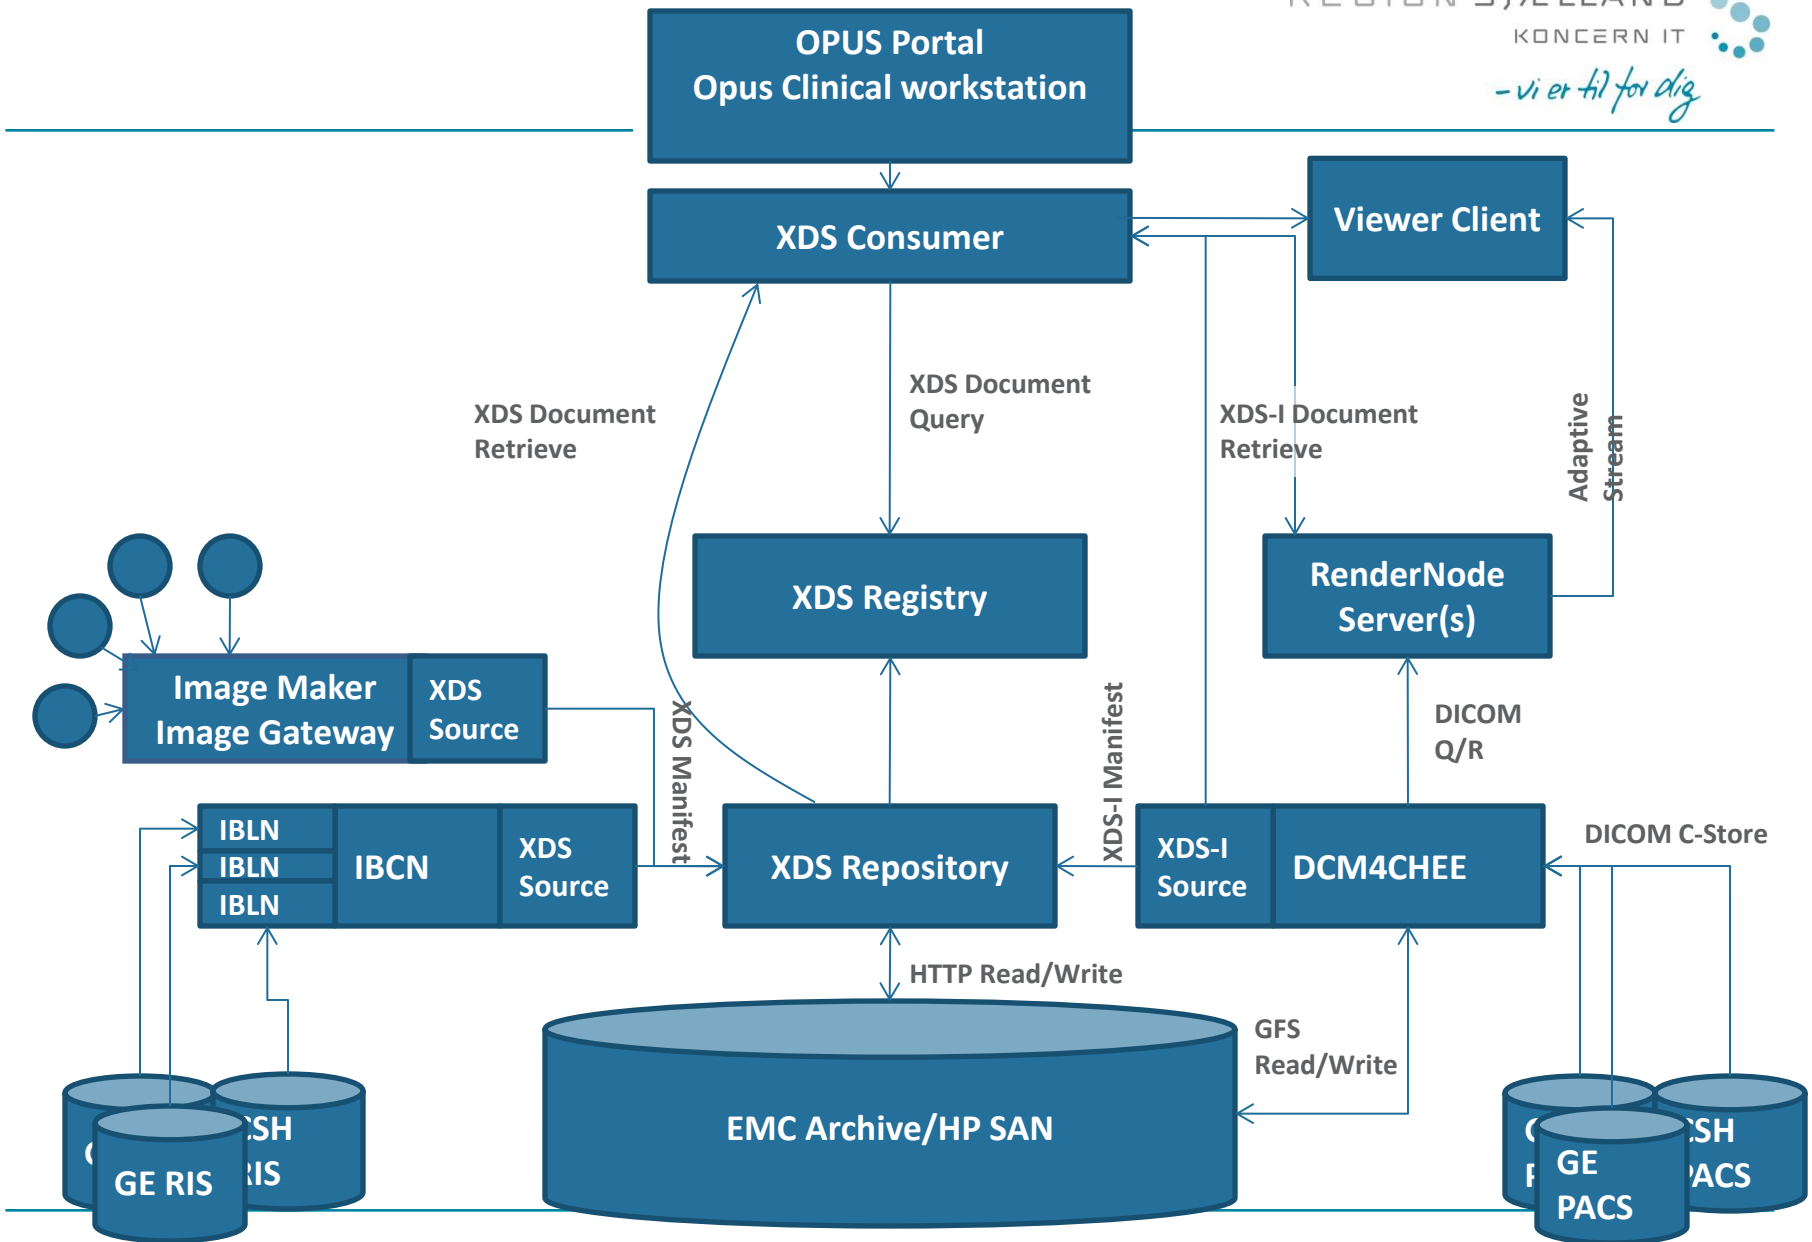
KONCERN IT
- vi er til for dig

OPUS Portal
Opus Clinical workstation

XDS Consumer

Viewer Client

XDS Document Retrieve

XDS Document Query

XDS-I Document Retrieve

Adaptive Stream

XDS Registry

RenderNode Server(s)

Image Maker
Image Gateway

XDS Source

XDS Manifest

XDS-I Manifest

DICOM Q/R

IBLN
IBLN
IBLN

IBCN

XDS Source

XDS Repository

XDS-I Source

DCM4CHEE

DICOM C-Store

HTTP Read/Write

GFS Read/Write

EMC Archive/HP SAN

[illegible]SH
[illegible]IS

GE RIS

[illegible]SH
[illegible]ACS

GE PACS